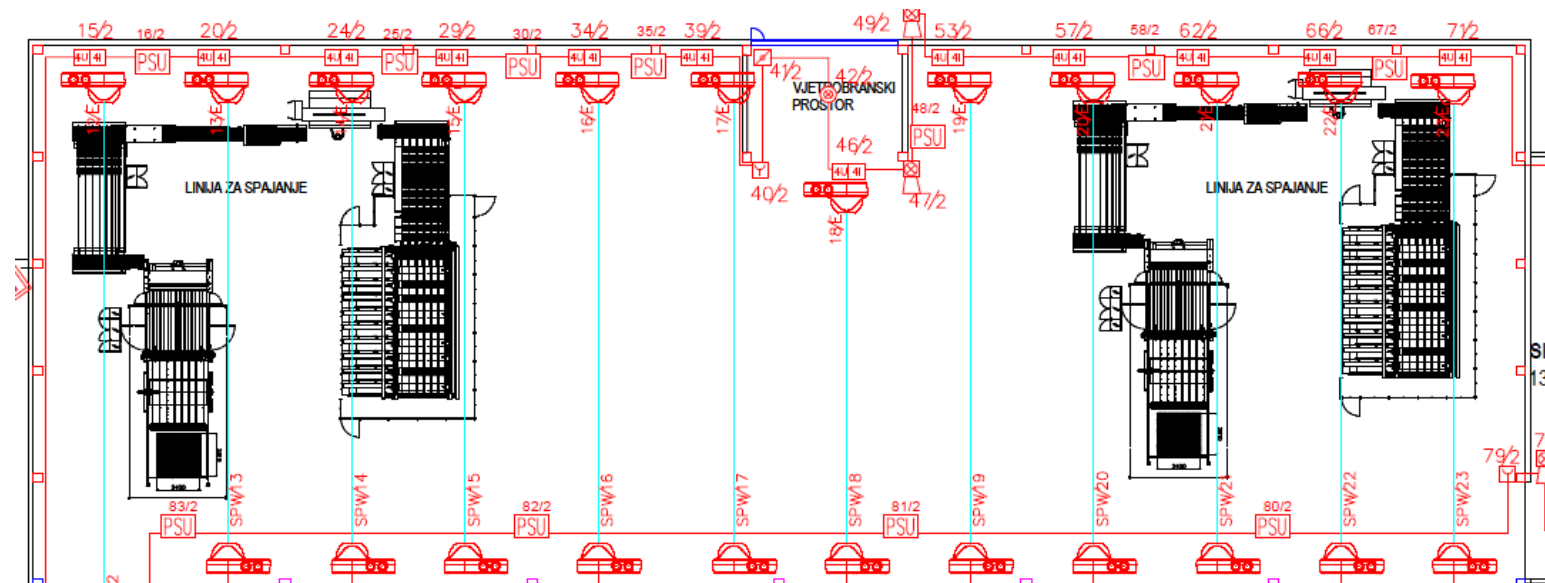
15/2 16/2 20/2 24/2 25/2 29/2 30/2 34/2 35/2 39/2 49/2 53/2 57/2 58/2 62/2 66/2 67/2 71/2

4U 4I PSU 4U 4I 4U 4I PSU 4U 4I PSU PSU 4U 4I 4U 4I 4U 4I 4U 4I PSU 4U 4I 4U 4I PSU 4U 4I

41/2 42/2 VJETROBRANSKI PROSTOR 48/2 PSU

12/E 13/E 14/E 15/E 16/E 17/E 19/E 20/E 21/E 22/E 23/E

46/2 4U 4I

40/2 47/2

18/E

LINIJA ZA SPAJANJE

LINIJA ZA SPAJANJE

S
13

79/2

SPW13 SPW14 SPW15 SPW16 SPW17 SPW18 SPW19 SPW20 SPW21 SPW22 SPW23

83/2 PSU 82/2 PSU 81/2 PSU 80/2

2